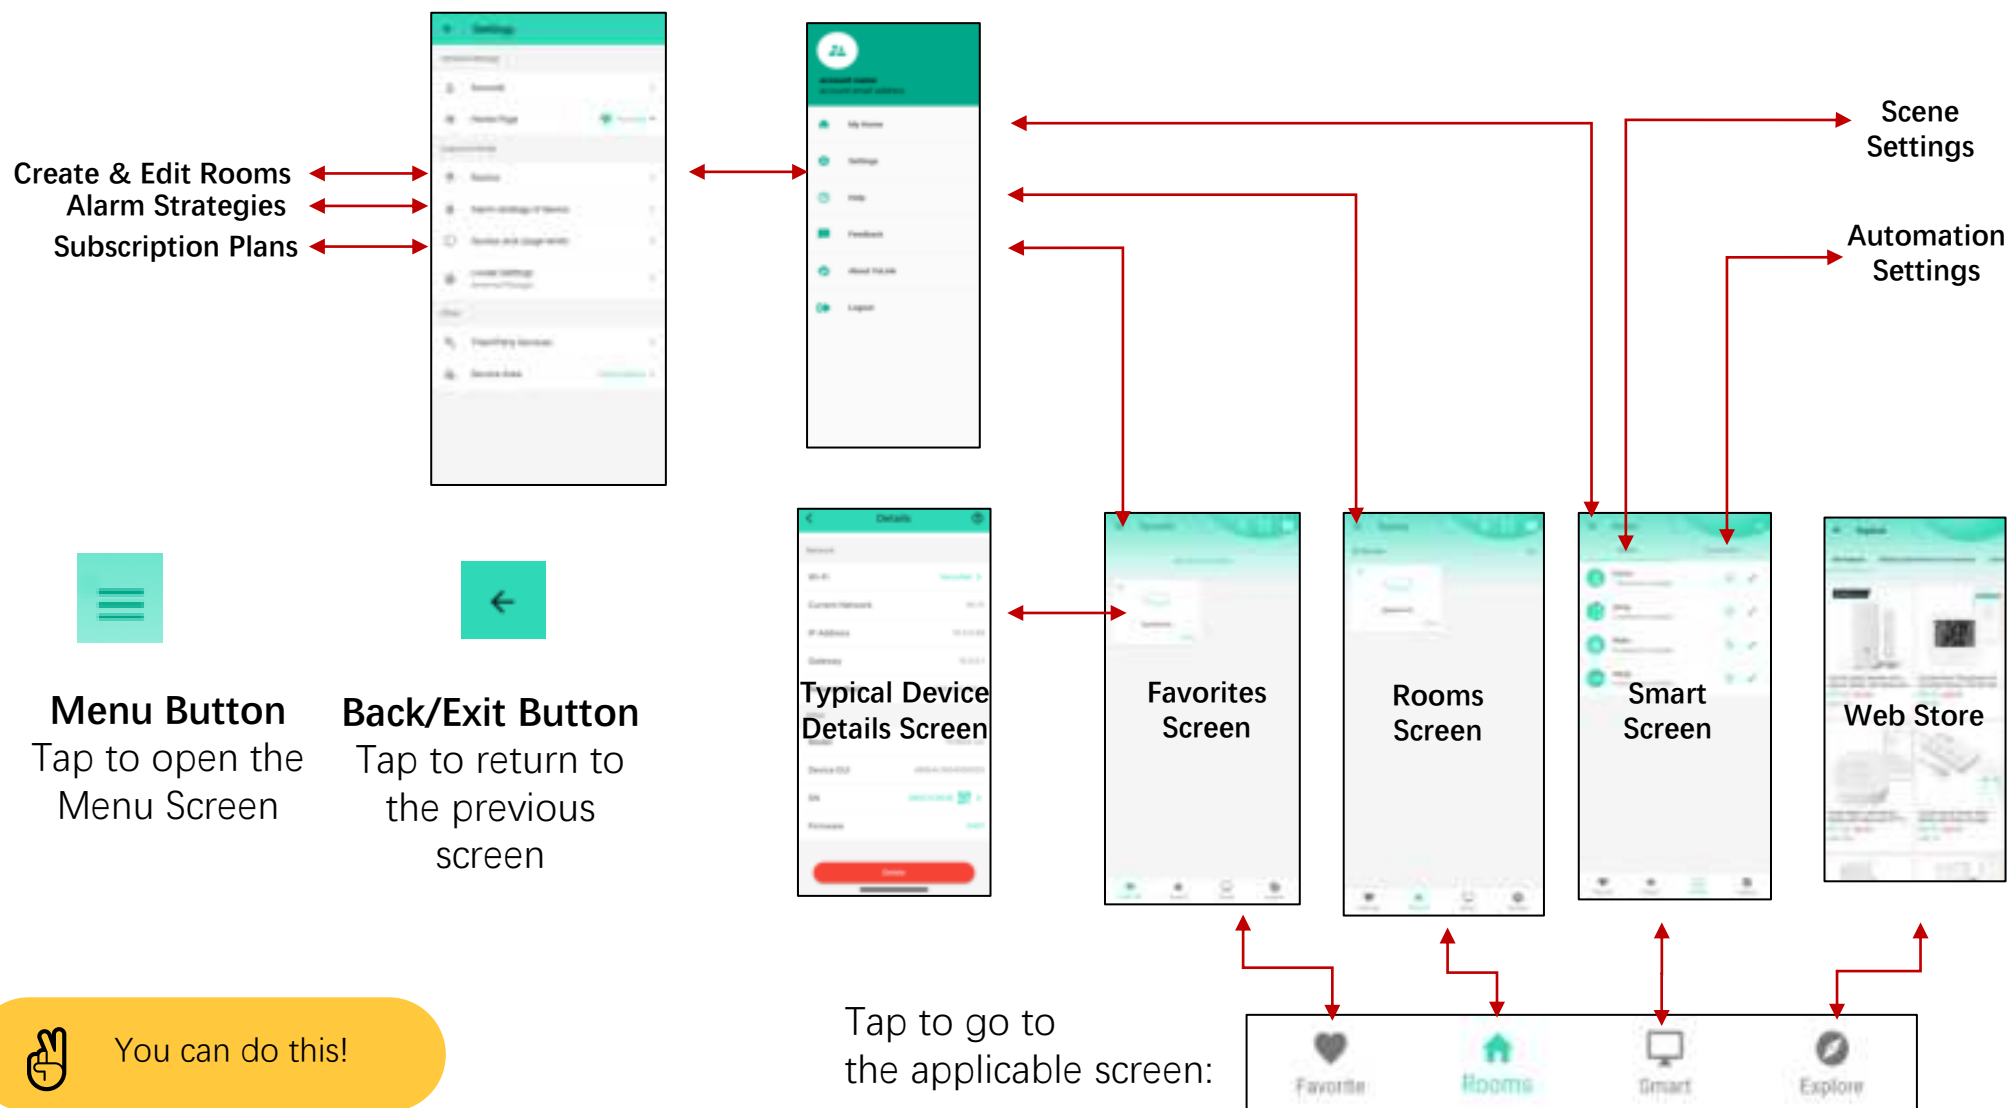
Create & Edit Rooms
Alarm Strategies
Subscription Plans

Settings

Scene Settings

Automation Settings

Details

Menu Button
Tap to open the Menu Screen

Back/Exit Button
Tap to return to the previous screen

Typical Device Details Screen

Favorites Screen

Rooms Screen

Smart Screen

Web Store

You can do this!

Tap to go to the applicable screen:

Favorite

Rooms

Smart

Explore